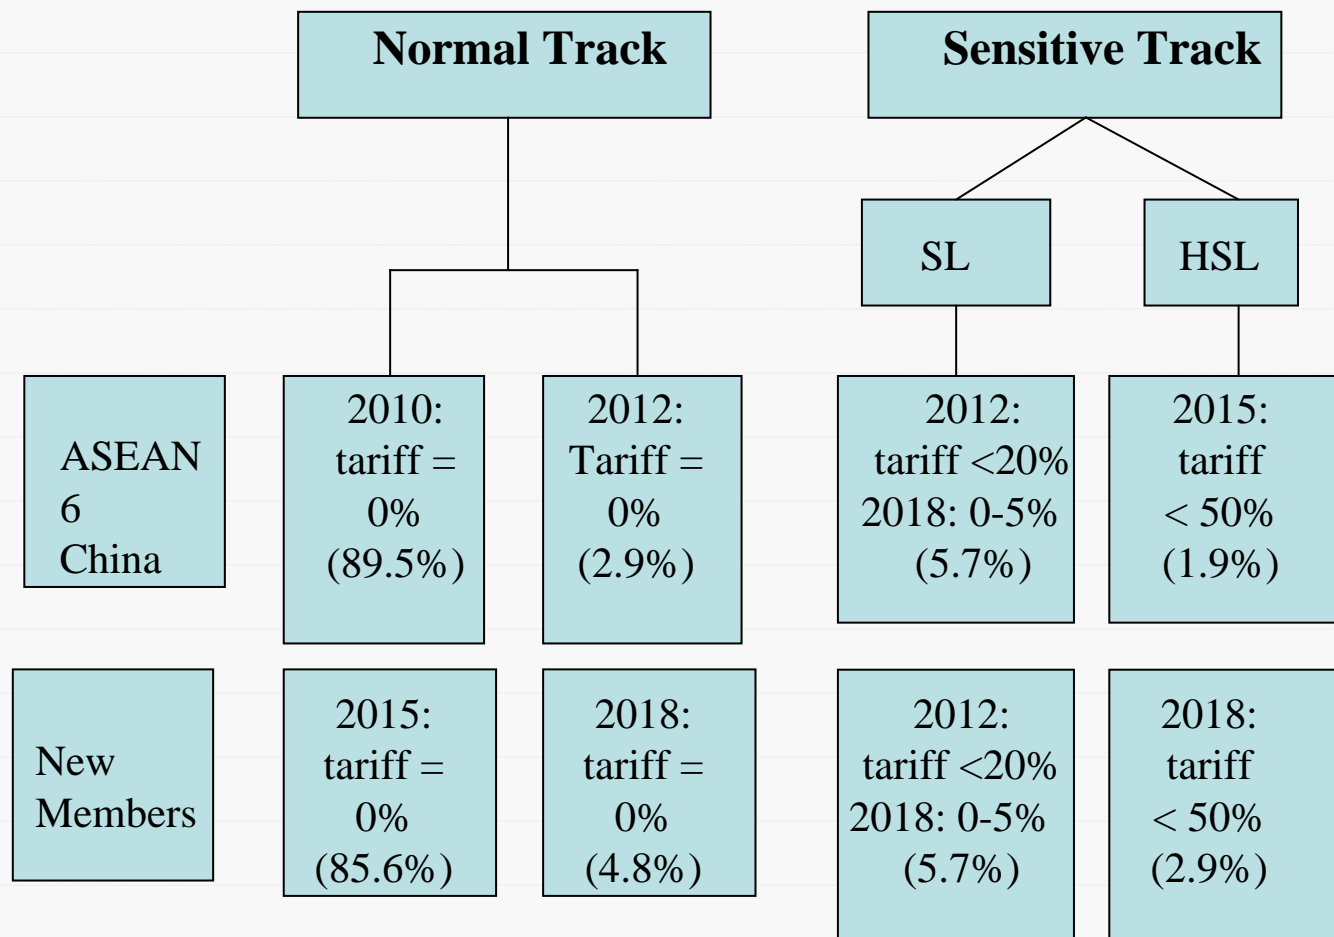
Normal Track

Sensitive Track

SL

HSL

ASEAN 6 China

2010: tariff = 0% (89.5%)

2012: Tariff = 0% (2.9%)

2012: tariff <20% 2018: 0-5% (5.7%)

2015: tariff < 50% (1.9%)

New Members

2015: tariff = 0% (85.6%)

2018: tariff = 0% (4.8%)

2012: tariff <20% 2018: 0-5% (5.7%)

2018: tariff < 50% (2.9%)